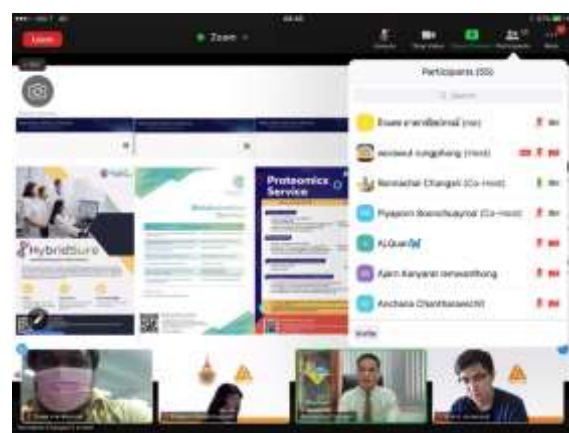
Leave

Zoom

Participants

Participants (55)

Search

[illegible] (me)

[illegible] (Host)

Benjachai Changsri (Co-Host)

Piyaporn Boonchuaynoi (Co-Host)

ALQuan

Ajarn Kanyarat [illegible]

Anchana Chanthasawat

Invite

HybridSure

Proteomics Service